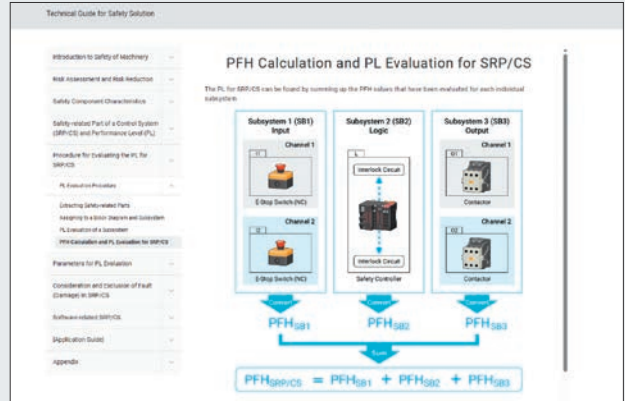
Technical Guide for Safety Solution

Introduction to Safety of Machinery

Risk Assessment and Risk Reduction

Safety Component Characteristics

Safety-related Part of a Control System (SRP/CS) and Performance Level (PL)

Procedure for Evaluating the PL for SRP/CS

PL Evaluation Procedure

Extracting Safety-related Parts

Assigning to a Block Diagram and Subsystem

PL Evaluation of a Subsystem

PFH Calculation and PL Evaluation for SRP/CS

Parameters for PL Evaluation

Consideration and Exclusion of Fault (Damage) in SRP/CS

Software-related SRP/CS

[Application Guide]

Appendix

PFH Calculation and PL Evaluation for SRP/CS

The PL for SRP/CS can be found by summing up the PFH values that have been evaluated for each individual subsystem.

Subsystem 1 (SB1) Input

Channel 1

I1

E-Stop Switch (NC)

Channel 2

I2

E-Stop Switch (NC)

Subsystem 2 (SB2) Logic

L

Interlock Circuit

Interlock Circuit

Safety Controller

Subsystem 3 (SB3) Output

Channel 1

O1

Contactor

Channel 2

O2

Contactor

Convert

Convert

Convert

$PFH_{SB1}$

$PFH_{SB2}$

$PFH_{SB3}$

Sum

$PFH_{SRP/CS} = PFH_{SB1} + PFH_{SB2} + PFH_{SB3}$